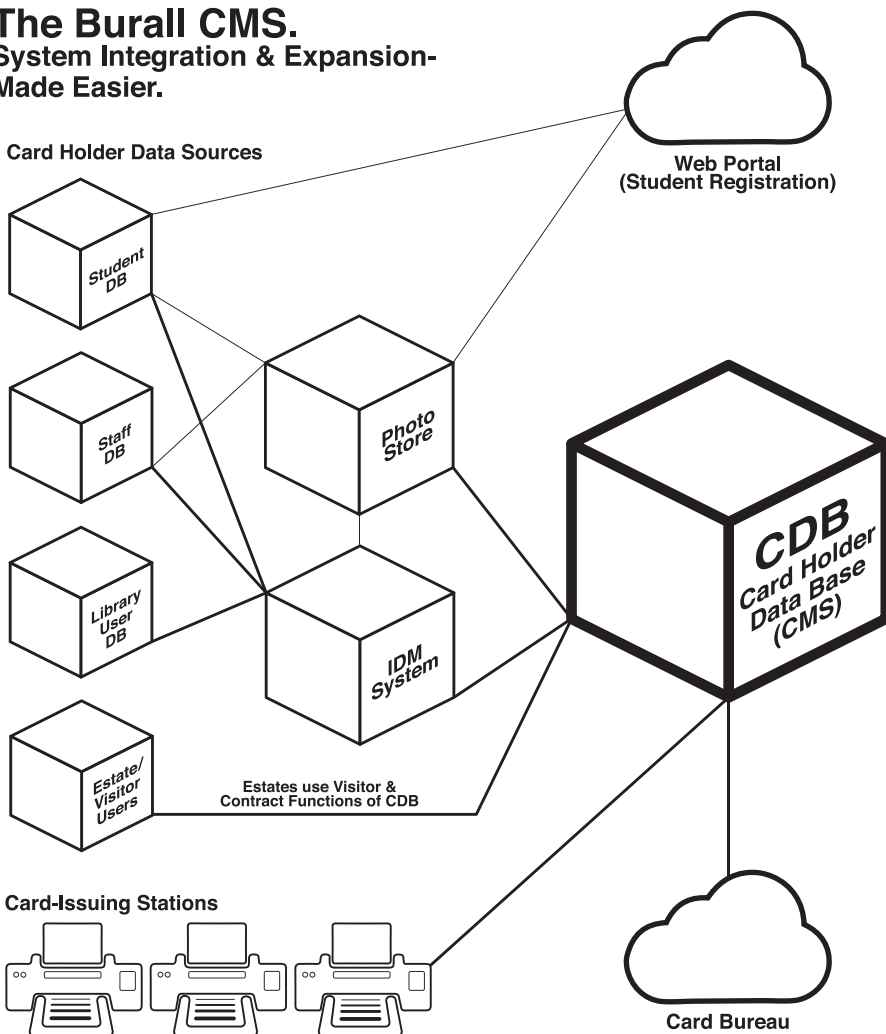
The Burall CMS.
System Integration & Expansion-
Made Easier.

Card Holder Data Sources

Web Portal
(Student Registration)

Student DB

Staff DB

Library User DB

Estate/ Visitor Users

Photo Store

IDM System

CDB
Card Holder Data Base (CMS)

Estates use Visitor & Contract Functions of CDB

Card-Issuing Stations

Card Bureau